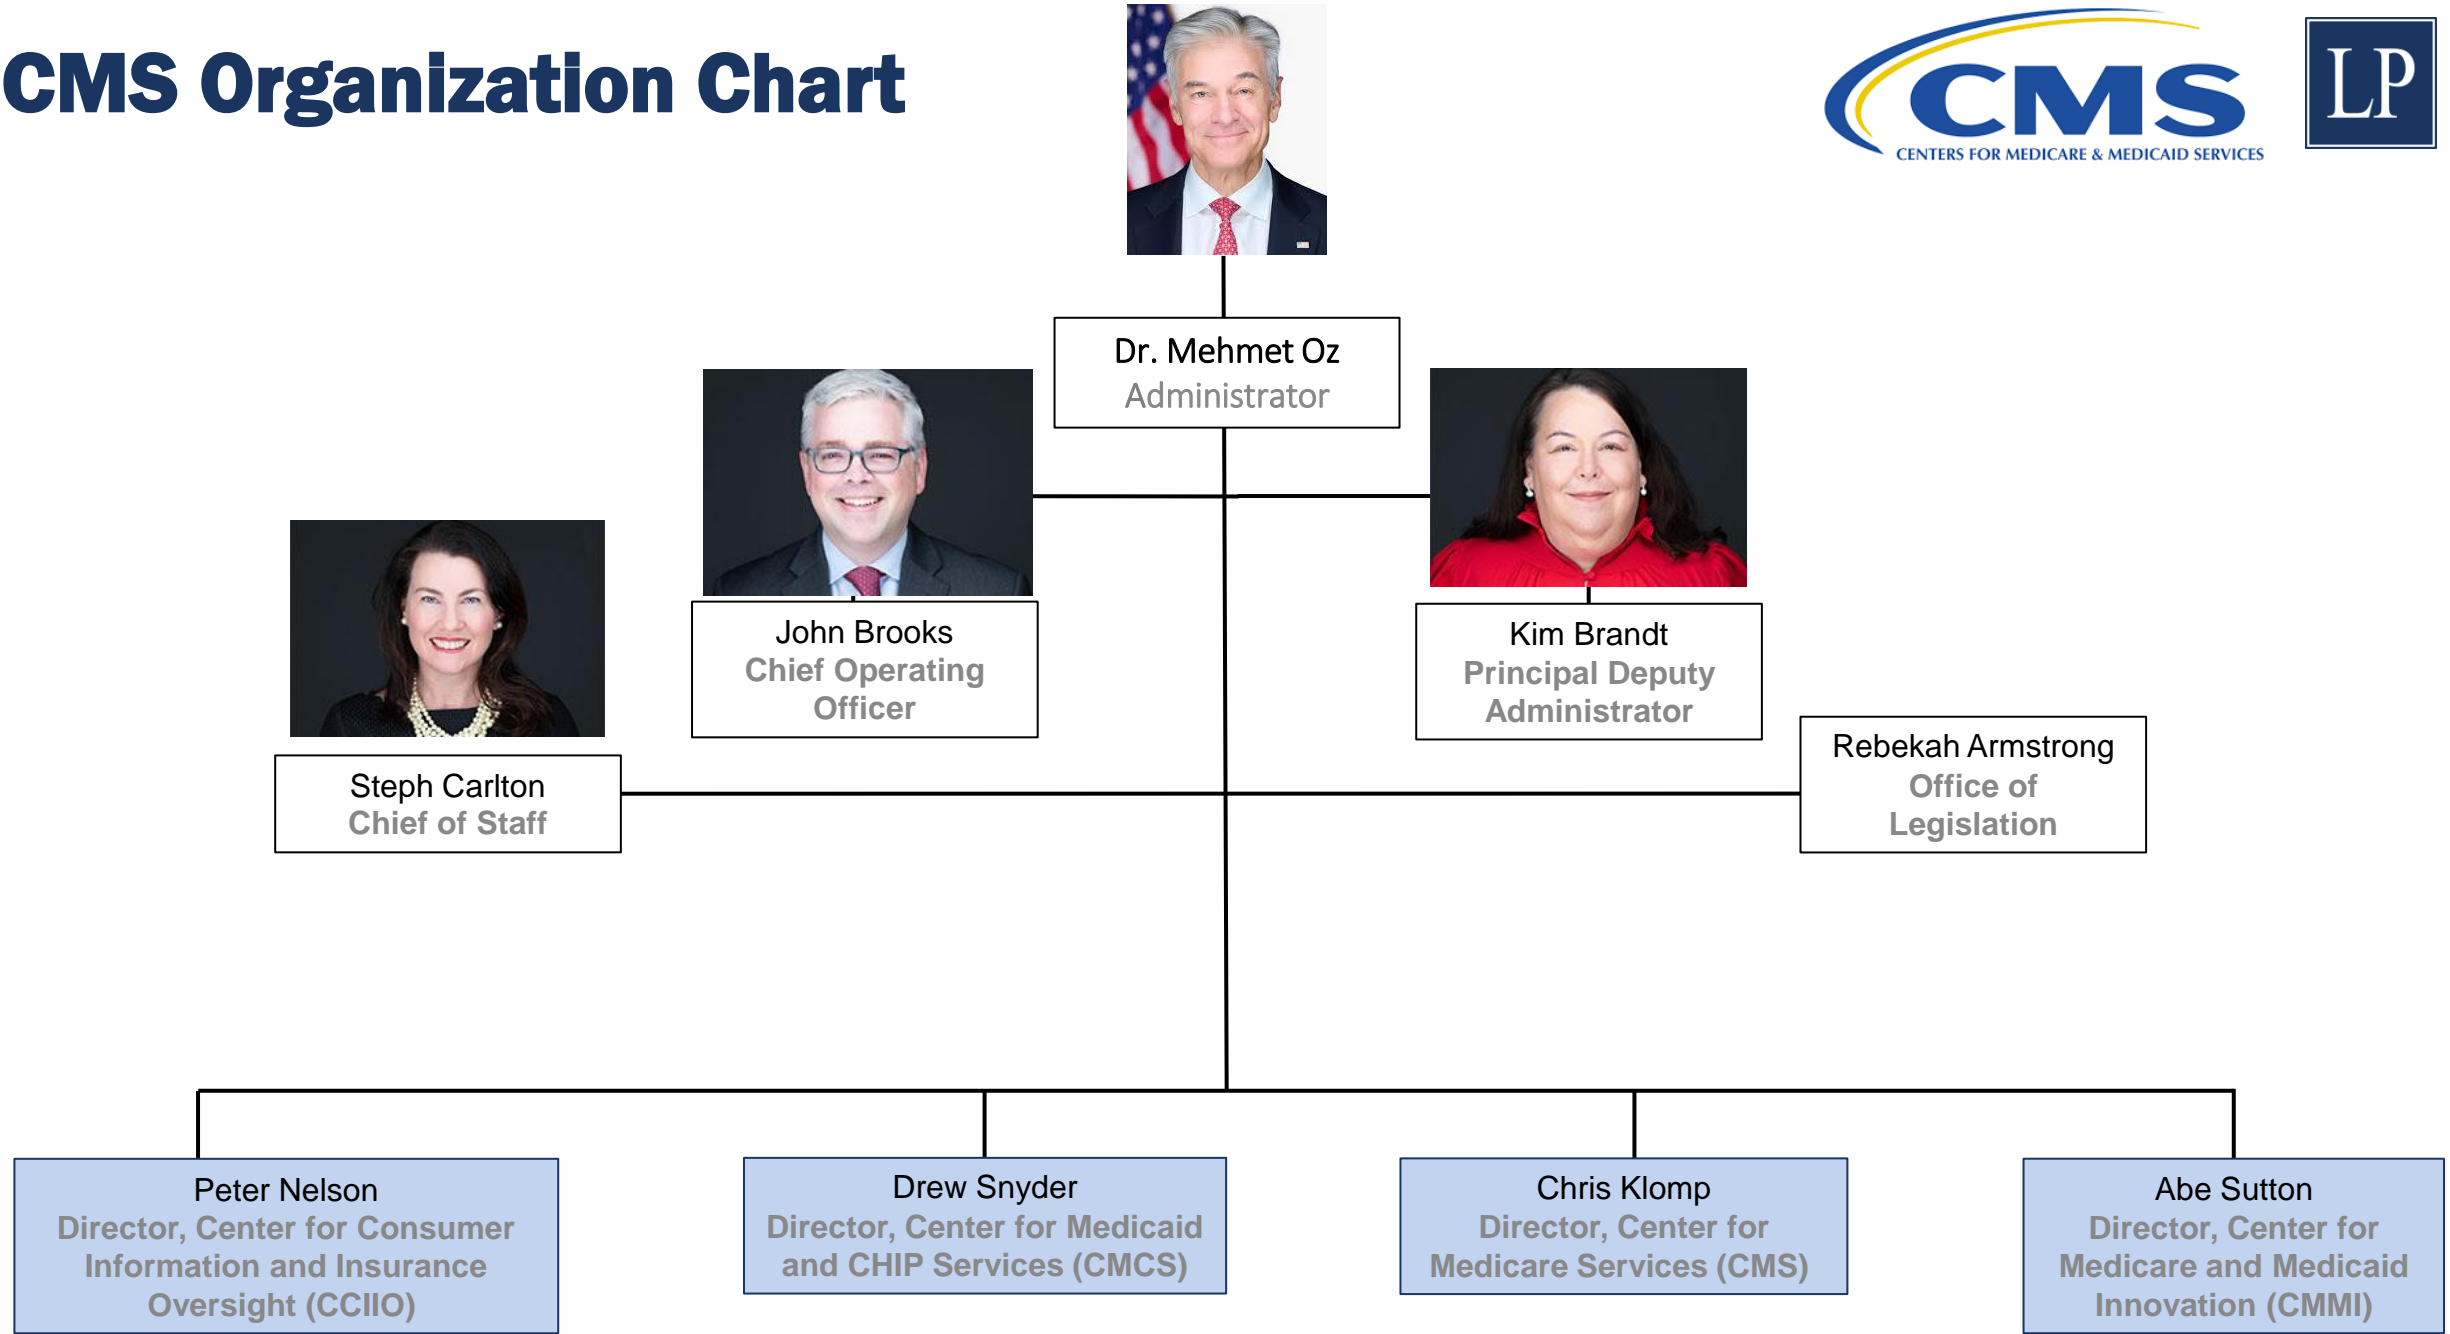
CMS Organization Chart

CMS
CENTERS FOR MEDICARE & MEDICAID SERVICES

LP

Dr. Mehmet Oz
Administrator

John Brooks
Chief Operating Officer

Kim Brandt
Principal Deputy Administrator

Steph Carlton
Chief of Staff

Rebekah Armstrong
Office of Legislation

Peter Nelson
Director, Center for Consumer Information and Insurance Oversight (CCIIO)

Drew Snyder
Director, Center for Medicaid and CHIP Services (CMCS)

Chris Klomp
Director, Center for Medicare Services (CMS)

Abe Sutton
Director, Center for Medicare and Medicaid Innovation (CMMI)